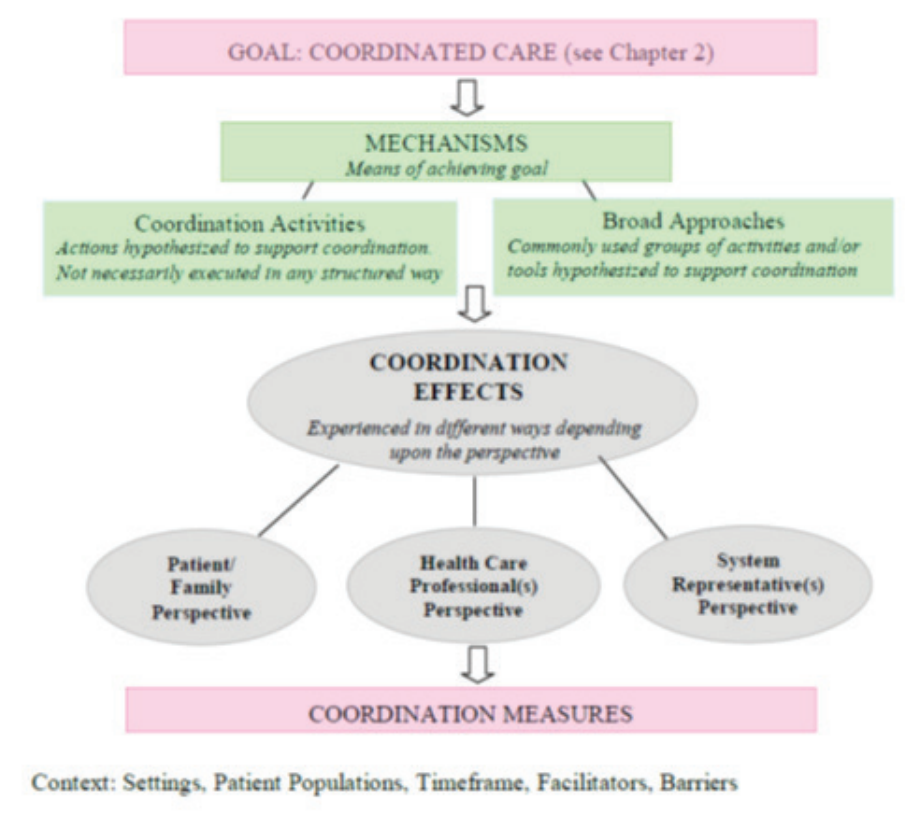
GOAL: COORDINATED CARE (see Chapter 2)

MECHANISMS
Means of achieving goal

Coordination Activities
Actions hypothesized to support coordination. Not necessarily executed in any structured way

Broad Approaches
Commonly used groups of activities and/or tools hypothesized to support coordination

COORDINATION EFFECTS
Experienced in different ways depending upon the perspective

Patient/ Family Perspective

Health Care Professional(s) Perspective

System Representative(s) Perspective

COORDINATION MEASURES

Context: Settings, Patient Populations, Timeframe, Facilitators, Barriers